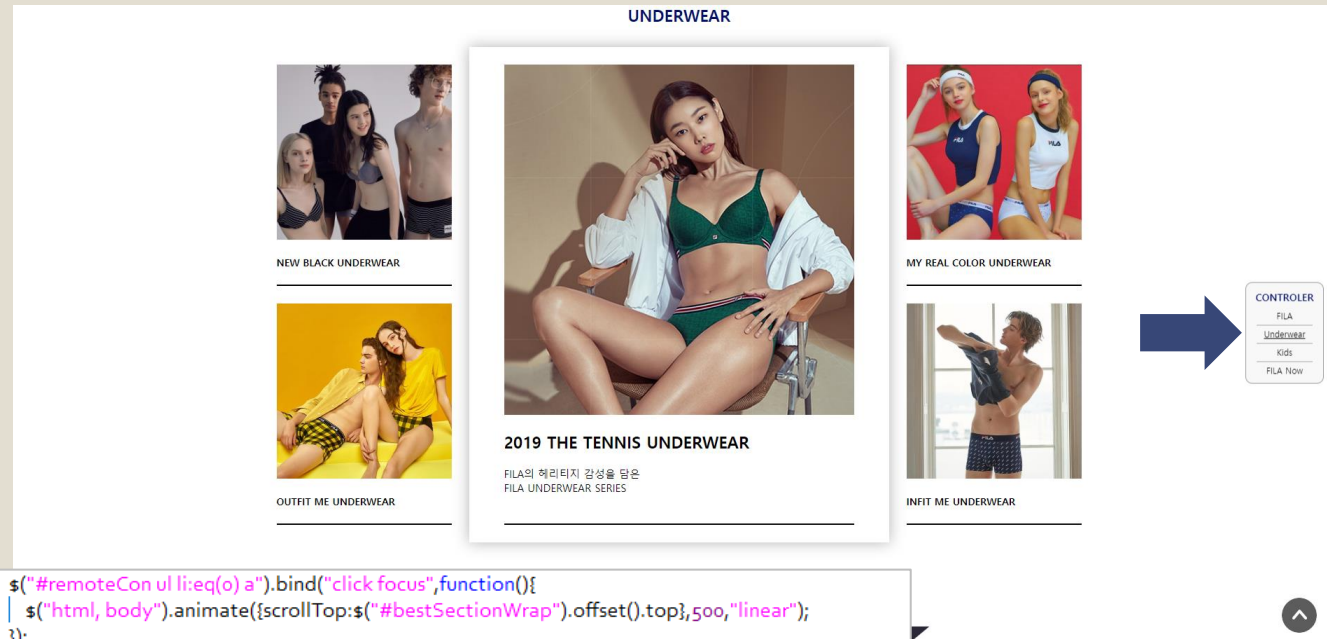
UNDERWEAR

NEW BLACK UNDERWEAR

2019 THE TENNIS UNDERWEAR

FILA의 헤리티지 감성을 담은
FILA UNDERWEAR SERIES

MY REAL COLOR UNDERWEAR

OUTFIT ME UNDERWEAR

INFIT ME UNDERWEAR

CONTROLER
FILA
Underwear
Kids
FILA Now

$("#remoteCon ul li:eq(0) a").bind("click focus",function(){
$("html, body").animate({scrollTop:$("#bestSectionWrap").offset().top},500,"linear");
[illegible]